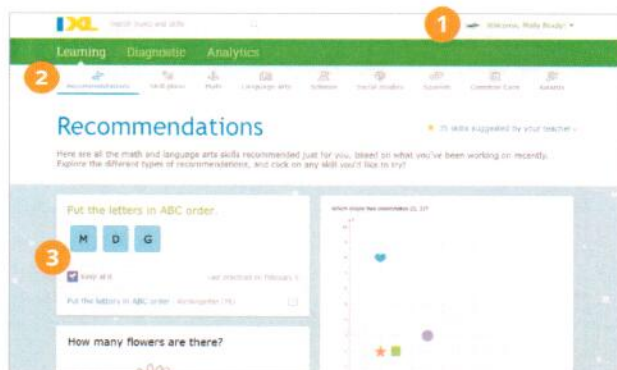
IXL Search topics and skills

1 Welcome, Molly Ready! ▾

Learning Diagnostic Analytics

2

Recommendations Skill plans Math Language arts Science Social studies Spanish Common Core Awards

Recommendations

15 skills suggested by your teacher ›

Here are all the math and language arts skills recommended just for you, based on what you've been working on recently. Explore the different types of recommendations, and click on any skill you'd like to try!

Put the letters in ABC order.

M D G

3

Keep at it

Last practiced on February 5

Put the letters in ABC order Kindergarten (M)

How many flowers are there?

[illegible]